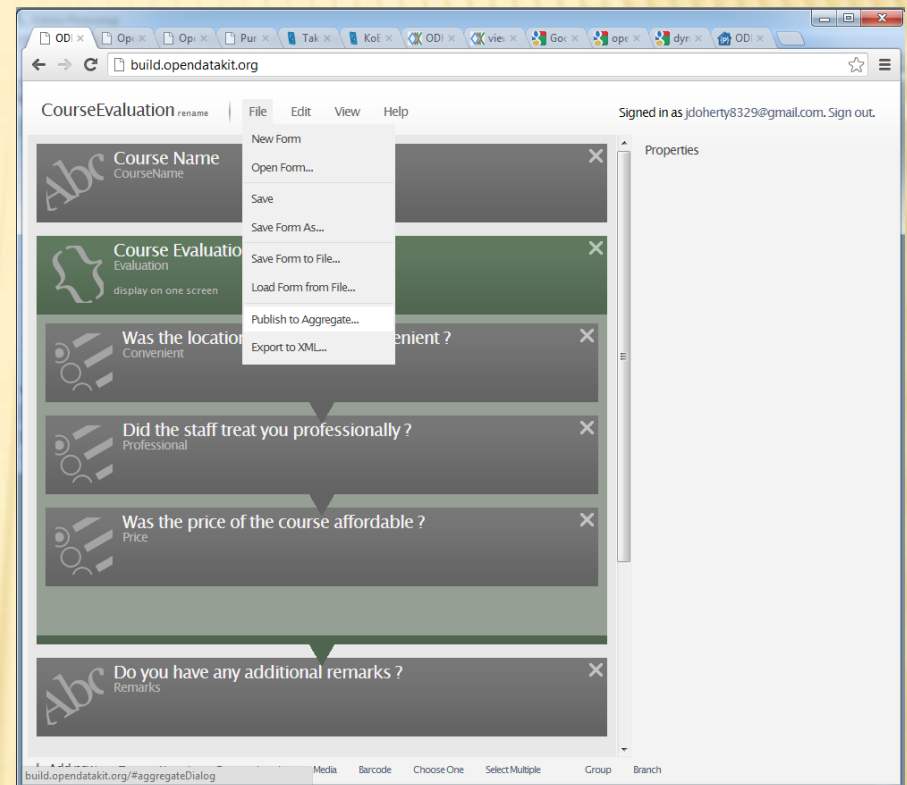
ODI × Op × Op × Pur × Tak × KoE × ODI × view × Goo × ope × dyn × ODI ×

build.opendatakit.org

CourseEvaluation rename

File Edit View Help

Signed in as jdoherty8329@gmail.com. Sign out.

New Form
Open Form...
Save
Save Form As...
Save Form to File...
Load Form from File...
Publish to Aggregate...
Export to XML...

Properties

Abc Course Name
CourseName

Course Evaluatio
Evaluation
display on one screen

Was the location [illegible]enient ?
Convenient

Did the staff treat you professionally ?
Professional

Was the price of the course affordable ?
Price

Abc Do you have any additional remarks ?
Remarks

build.opendatakit.org/#aggregateDialog Media Barcode Choose One Select Multiple Group Branch